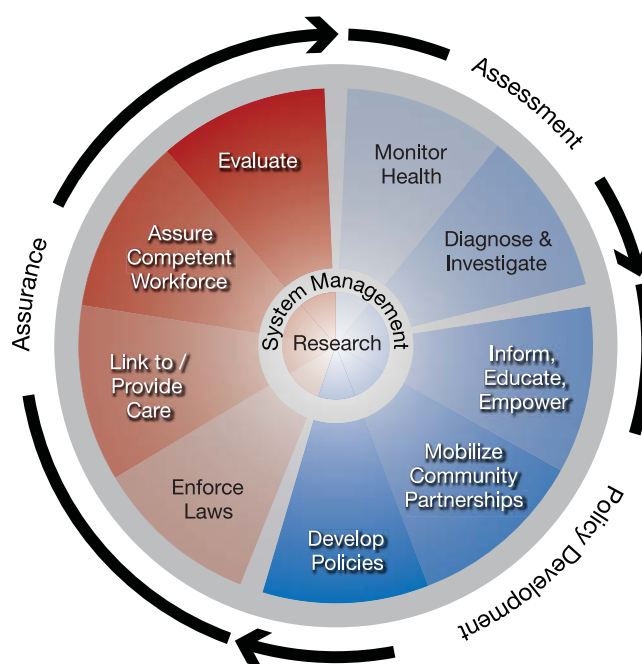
Assessment

Monitor Health

Diagnose & Investigate

Inform, Educate, Empower

Mobilize Community Partnerships

Develop Policies

Policy Development

Enforce Laws

Link to / Provide Care

Assure Competent Workforce

Evaluate

Assurance

System Management

Research